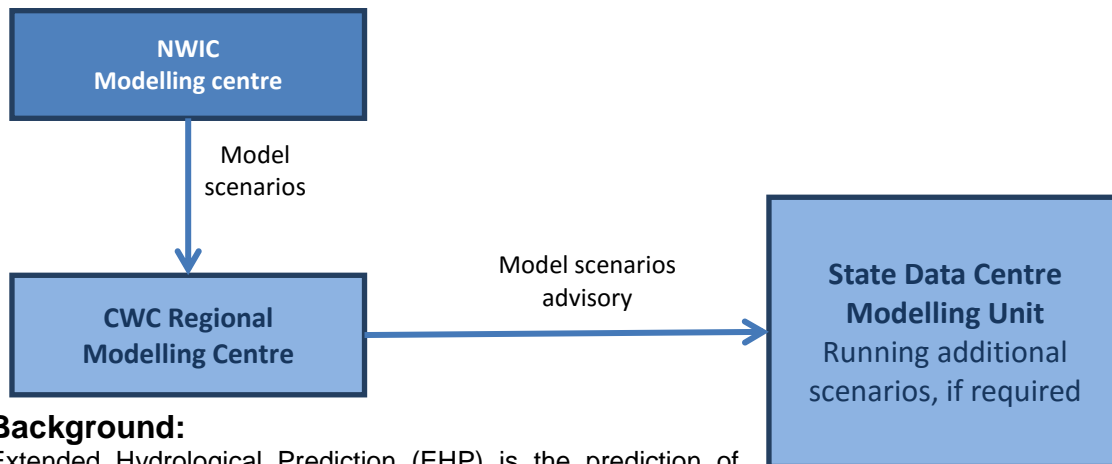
NWIC
Modelling centre

Model scenarios

CWC Regional
Modelling Centre

Model scenarios advisory

State Data Centre
Modelling Unit
Running additional scenarios, if required

Background:

Extended Hydrological Prediction (EHP) is the prediction of